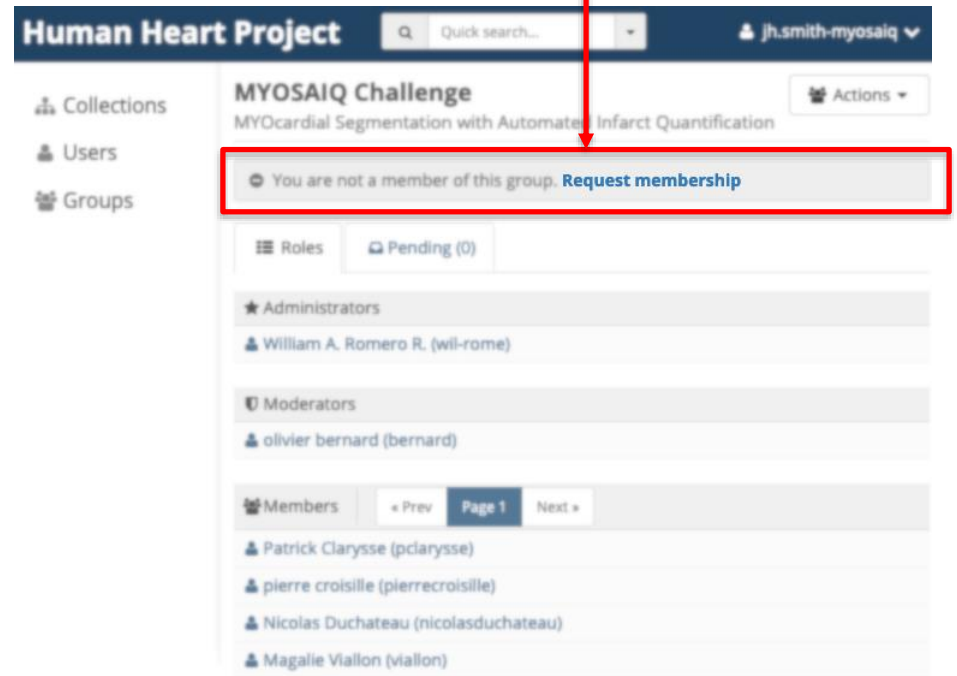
Human Heart Project

Quick search...

jh.smith-myosaiq

Collections

Users

Groups

MYOSAIQ Challenge

MYOcardial Segmentation with Automated Infarct Quantification

Actions

You are not a member of this group. Request membership

Roles

Pending (0)

Administrators

William A. Romero R. (wil-rome)

Moderators

olivier bernard (bernard)

Members

« Prev

Page 1

Next »

Patrick Clarysse (pclarysse)

pierre croisille (pierrecroisille)

Nicolas Duchateau (nicolasduchateau)

Magalie Viallon (viallon)